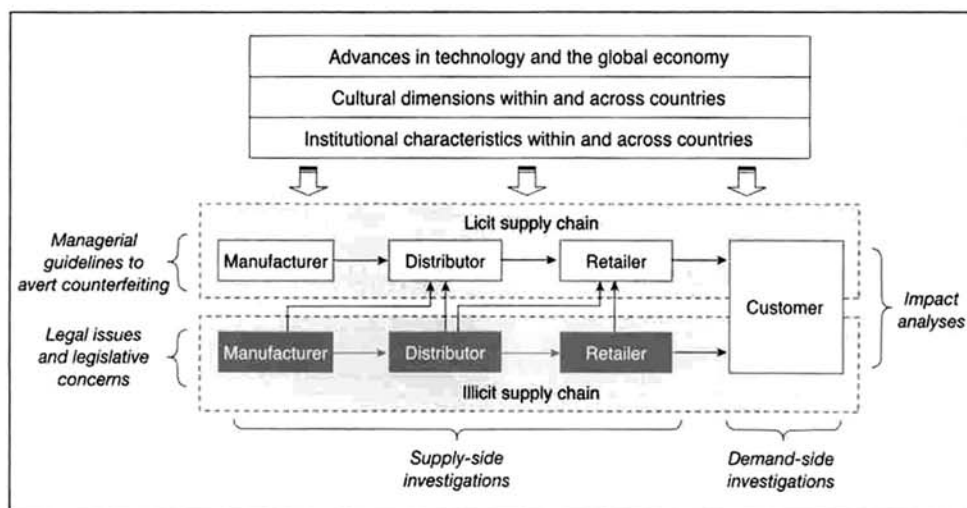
Advances in technology and the global economy

Cultural dimensions within and across countries

Institutional characteristics within and across countries

Licit supply chain

Managerial guidelines to avert counterfeiting

Manufacturer

Distributor

Retailer

Customer

Impact analyses

Legal issues and legislative concerns

Manufacturer

Distributor

Retailer

Illicit supply chain

Supply-side investigations

Demand-side investigations